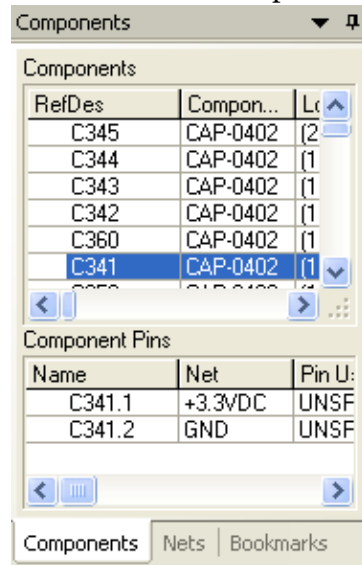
Components

Components

| RefDes | Compon... | Lo |
|---|---|---|
| C345 | CAP-0402 | (2 |
| C344 | CAP-0402 | (1 |
| C343 | CAP-0402 | (1 |
| C342 | CAP-0402 | (1 |
| C360 | CAP-0402 | (1 |
| C341 | CAP-0402 | (1 |

Component Pins

| Name | Net | Pin U: |
|---|---|---|
| C341.1 | +3.3VDC | UNSF |
| C341.2 | GND | UNSF |

Components | Nets | Bookmarks